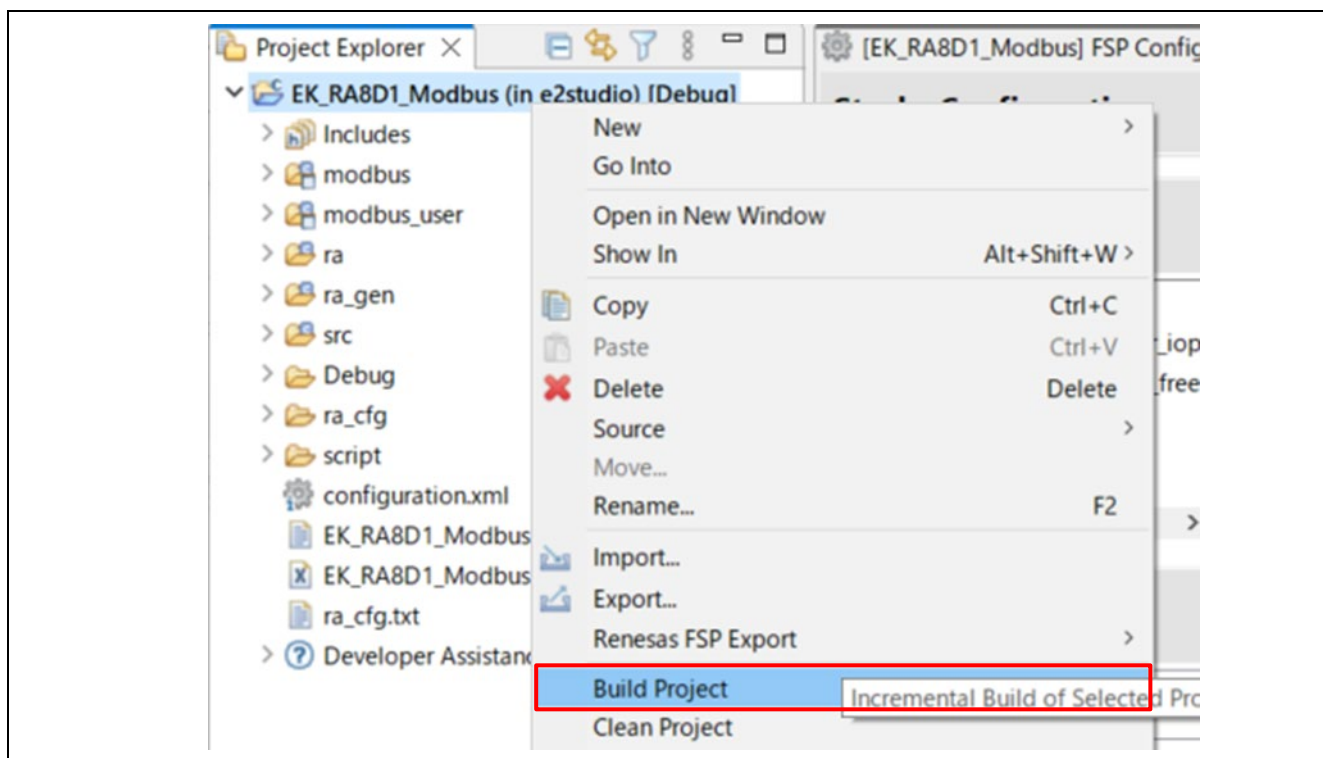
Project Explorer

[EK_RA8D1_Modbus] FSP Config

EK_RA8D1_Modbus (in e2studio) [Debug]

Includes
modbus
modbus_user
ra
ra_gen
src
Debug
ra_cfg
script
configuration.xml
EK_RA8D1_Modbus
EK_RA8D1_Modbus
ra_cfg.txt
Developer Assistanc

New
Go Into
Open in New Window
Show In Alt+Shift+W
Copy Ctrl+C
Paste Ctrl+V
Delete Delete
Source
Move...
Rename... F2
Import...
Export...
Renesas FSP Export
Build Project
Clean Project

Incremental Build of Selected Pro

_iop
free